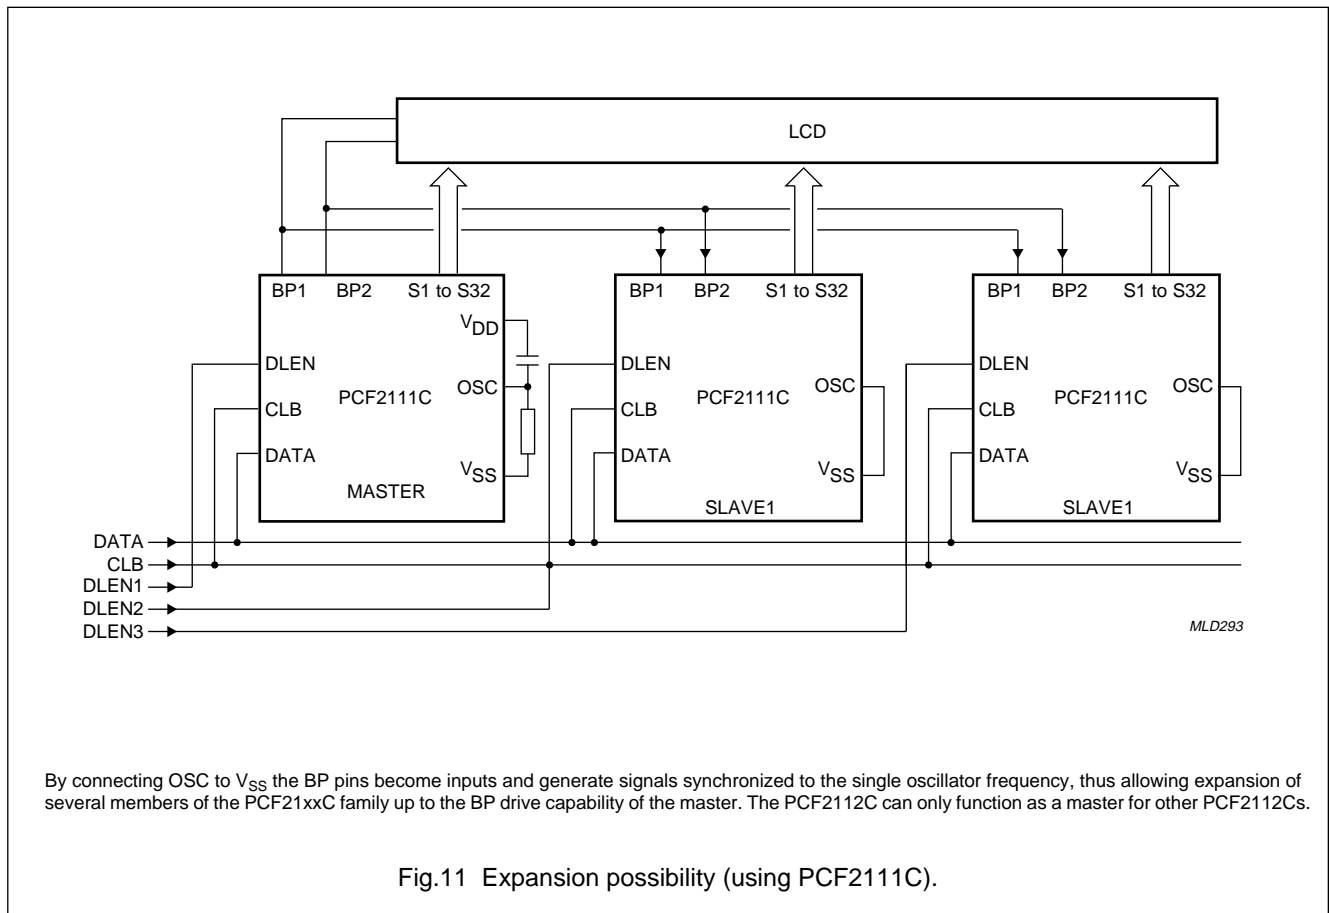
LCD

BP1 BP2 S1 to S32
$V_{DD}$
DLEN
OSC
PCF2111C
CLB
DATA
$V_{SS}$
MASTER

BP1 BP2 S1 to S32
DLEN
PCF2111C
OSC
CLB
DATA
$V_{SS}$
SLAVE1

BP1 BP2 S1 to S32
DLEN
PCF2111C
OSC
CLB
DATA
$V_{SS}$
SLAVE1

DATA
CLB
DLEN1
DLEN2
DLEN3

MLD293

By connecting OSC to $V_{SS}$ the BP pins become inputs and generate signals synchronized to the single oscillator frequency, thus allowing expansion of several members of the PCF21xxC family up to the BP drive capability of the master. The PCF2112C can only function as a master for other PCF2112Cs.

Fig.11 Expansion possibility (using PCF2111C).